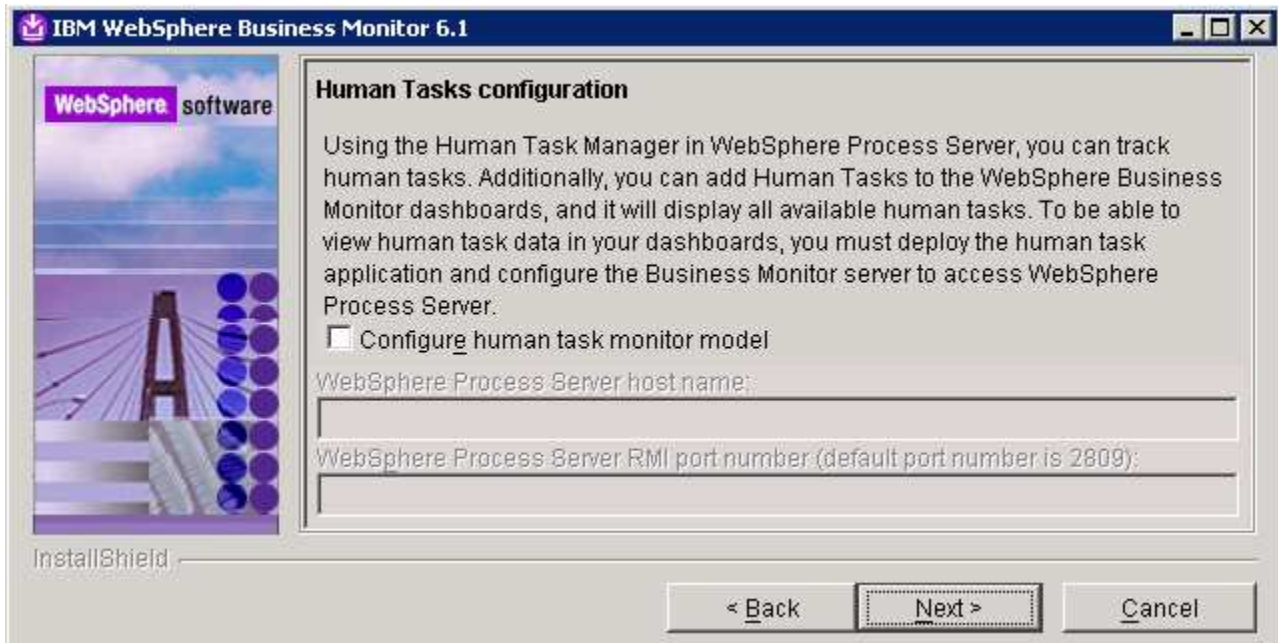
IBM WebSphere Business Monitor 6.1

WebSphere. software

Human Tasks configuration

Using the Human Task Manager in WebSphere Process Server, you can track human tasks. Additionally, you can add Human Tasks to the WebSphere Business Monitor dashboards, and it will display all available human tasks. To be able to view human task data in your dashboards, you must deploy the human task application and configure the Business Monitor server to access WebSphere Process Server.

Configure human task monitor model

WebSphere Process Server host name:

WebSphere Process Server RMI port number (default port number is 2809):

InstallShield

< Back

Next >

Cancel